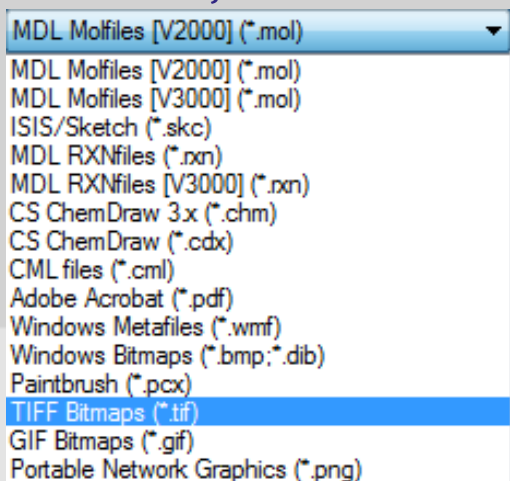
MDL Molfiles [V2000] (*.mol)

MDL Molfiles [V2000] (*.mol)
MDL Molfiles [V3000] (*.mol)
ISIS/Sketch (*.skc)
MDL RXNfiles (*.rxn)
MDL RXNfiles [V3000] (*.rxn)
CS ChemDraw 3.x (*.chm)
CS ChemDraw (*.cdx)
CML files (*.cml)
Adobe Acrobat (*.pdf)
Windows Metafiles (*.wmf)
Windows Bitmaps (*.bmp;*.dib)
Paintbrush (*.pcx)
TIFF Bitmaps (*.tif)
GIF Bitmaps (*.gif)
Portable Network Graphics (*.png)